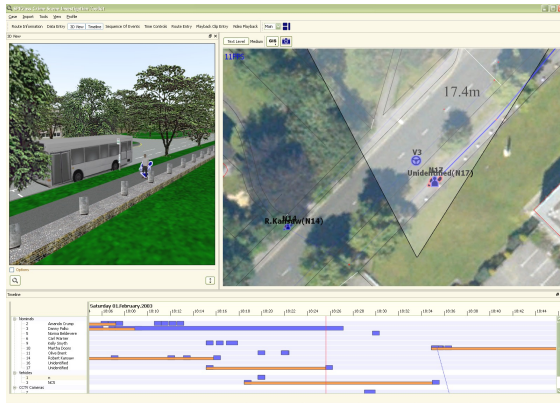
Case Import Tools View Profile

Route Information Data Entry 3D View Timeline Sequence Of Events Time Controls Route Entry Playback Clip Entry Video Playback Main

3D View

Options

Text Level Medium

17.4m

V3

N17

Unidentified(N17)

R.Kalrow(N14)

Timeline

Saturday 01.February.2003

10:06 10:08 10:10 10:12 10:14 10:16 10:18 10:20 10:22 10:24 10:26 10:28 10:30 10:32 10:34 10:36 10:38 10:40 10:42 10:44

Nominals
2 Amanda Crump
3 Danny Pellio
5 Norma Belderman
6 Carl Wersler
8 Kelly Smith
10 Martha Dixon
11 Olive Ellert
14 Robert Kalrow
16 Unidentified
17 Unidentified
Vehicles
3
NCE
CCTV Cameras